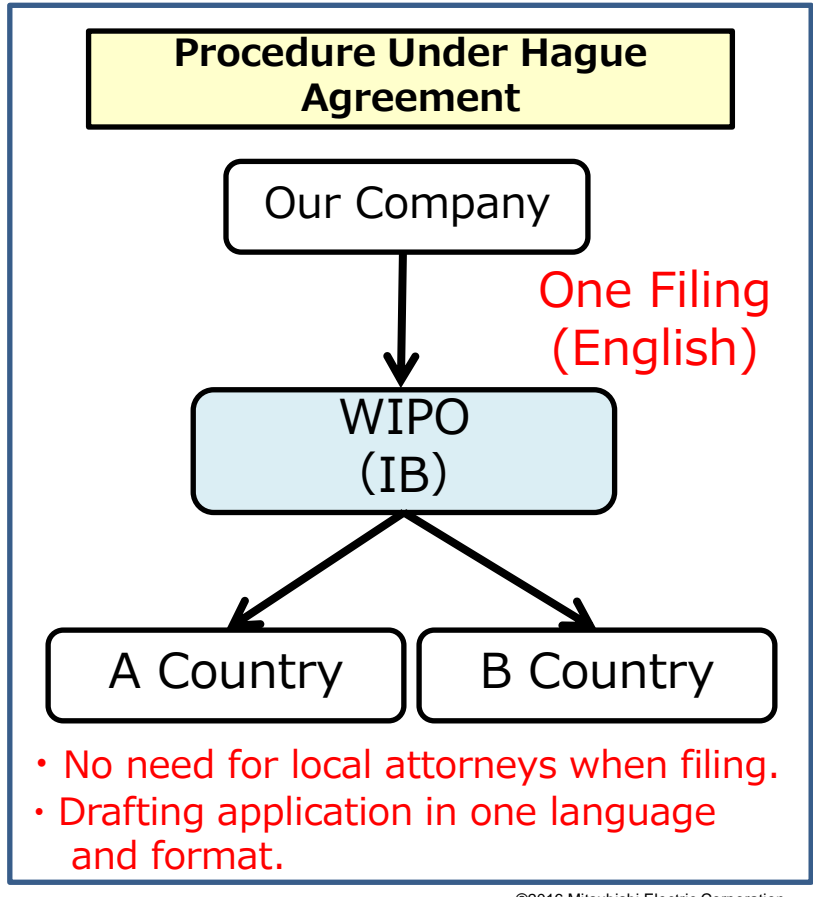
Procedure Under Hague Agreement

Our Company

One Filing (English)

WIPO (IB)

A Country

B Country

・No need for local attorneys when filing.
・Drafting application in one language and format.

©2016 Mitsubishi Electric Corporation